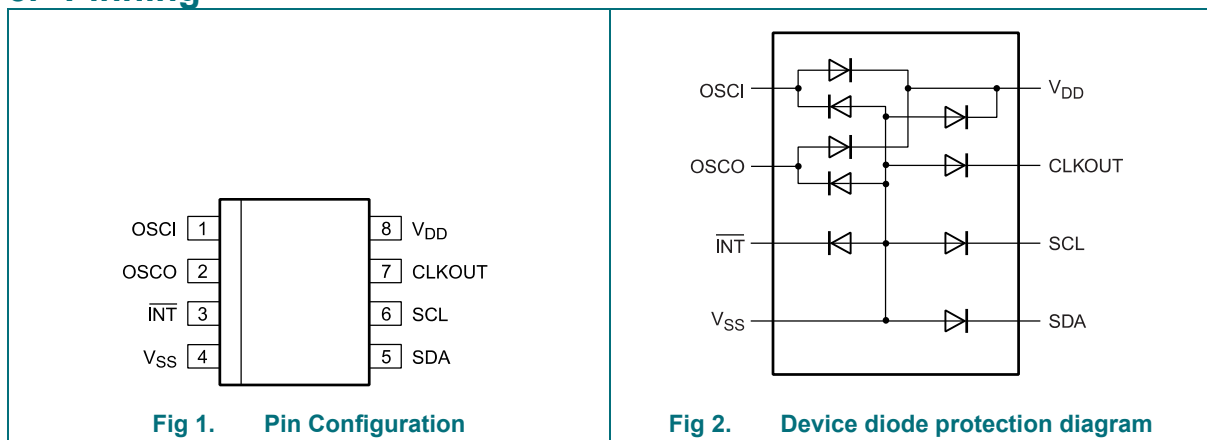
OSCI 1
OSCO 2
$\overline{INT}$ 3
$V_{SS}$ 4
8 $V_{DD}$
7 CLKOUT
6 SCL
5 SDA

Fig 1. Pin Configuration

OSCI
OSCO
$\overline{INT}$
$V_{SS}$
$V_{DD}$
CLKOUT
SCL
SDA

Fig 2. Device diode protection diagram